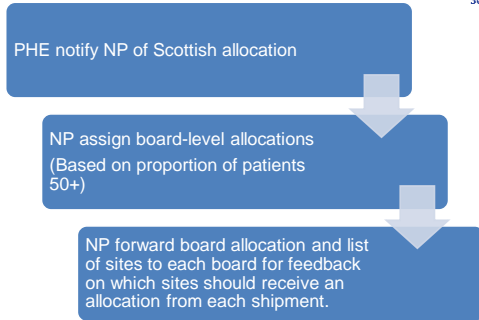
PHE notify NP of Scottish allocation

NP assign board-level allocations
(Based on proportion of patients 50+)

NP forward board allocation and list of sites to each board for feedback on which sites should receive an allocation from each shipment.